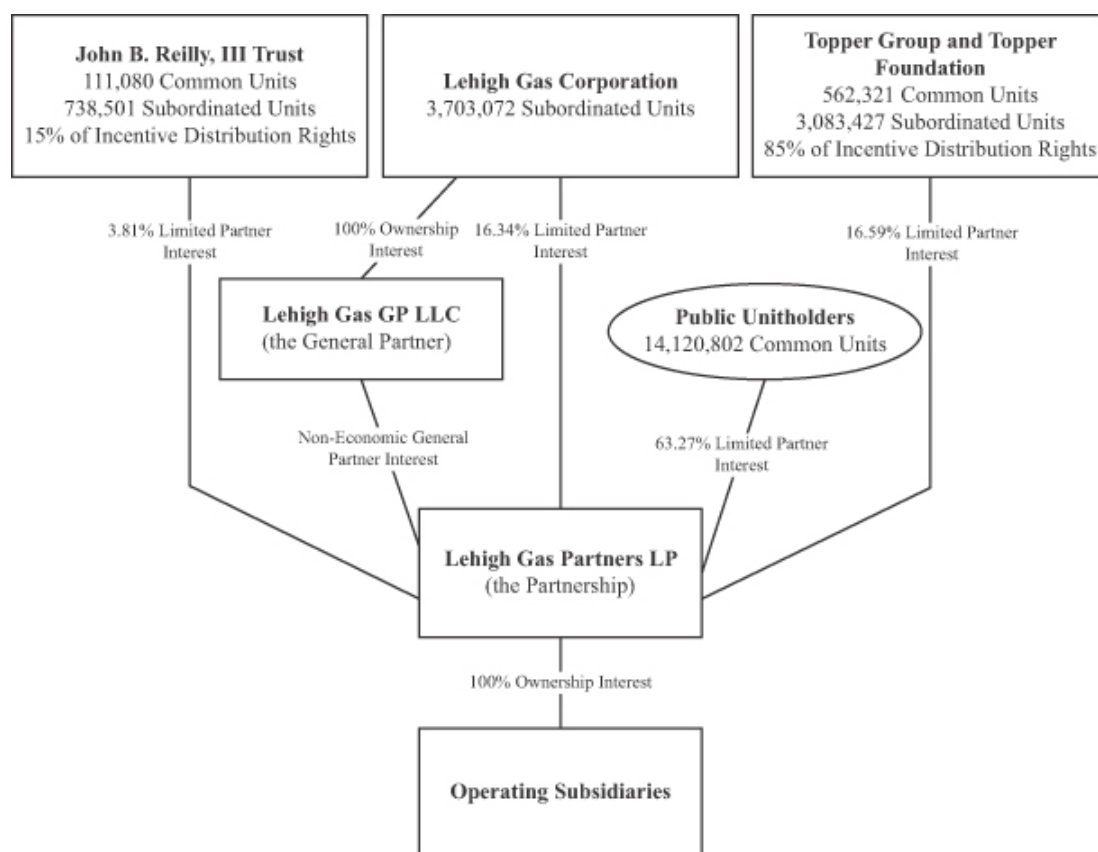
John B. Reilly, III Trust
111,080 Common Units
738,501 Subordinated Units
15% of Incentive Distribution Rights

Lehigh Gas Corporation
3,703,072 Subordinated Units

Topper Group and Topper Foundation
562,321 Common Units
3,083,427 Subordinated Units
85% of Incentive Distribution Rights

3.81% Limited Partner Interest

100% Ownership Interest

16.34% Limited Partner Interest

16.59% Limited Partner Interest

Lehigh Gas GP LLC
(the General Partner)

Public Unitholders
14,120,802 Common Units

Non-Economic General Partner Interest

63.27% Limited Partner Interest

Lehigh Gas Partners LP
(the Partnership)

100% Ownership Interest

Operating Subsidiaries